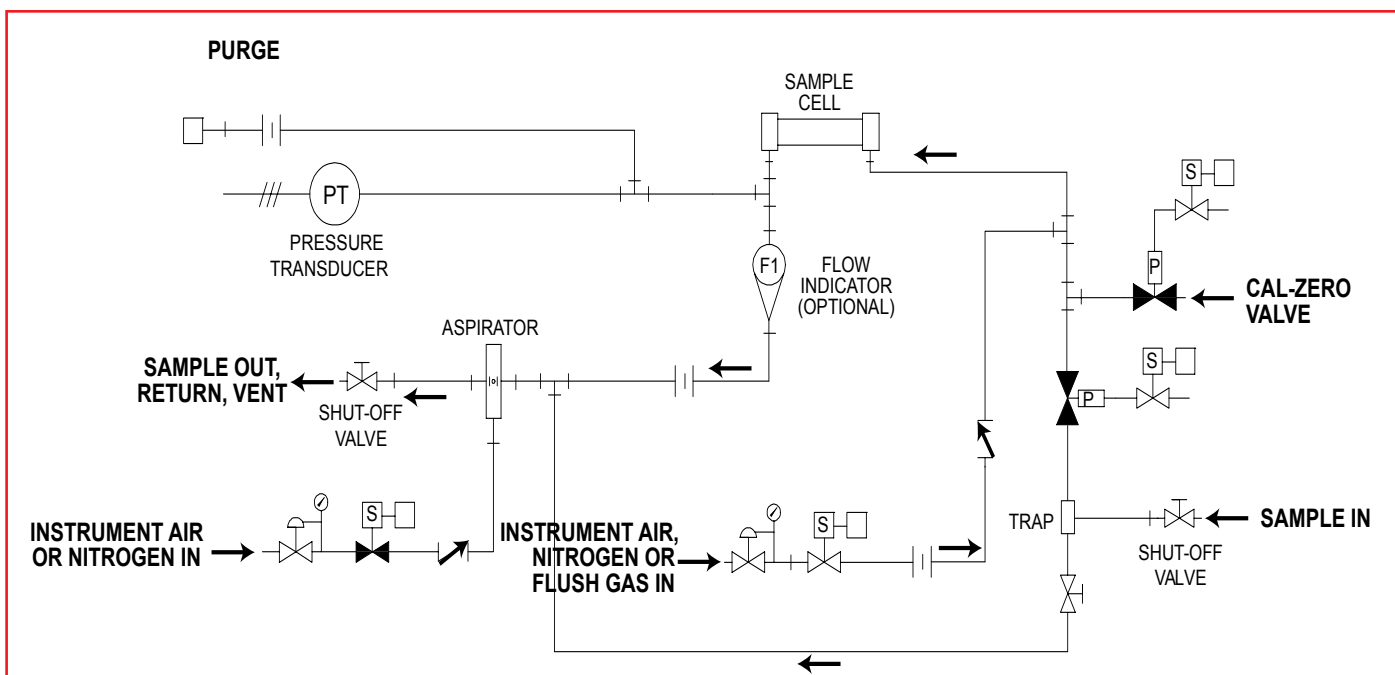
PURGE

SAMPLE CELL

PT

PRESSURE TRANSDUCER

F1

FLOW INDICATOR (OPTIONAL)

S

P

CAL-ZERO VALVE

ASPIRATOR

SAMPLE OUT, RETURN, VENT

SHUT-OFF VALVE

S

P

INSTRUMENT AIR OR NITROGEN IN

S

INSTRUMENT AIR, NITROGEN OR FLUSH GAS IN

S

TRAP

SAMPLE IN

SHUT-OFF VALVE